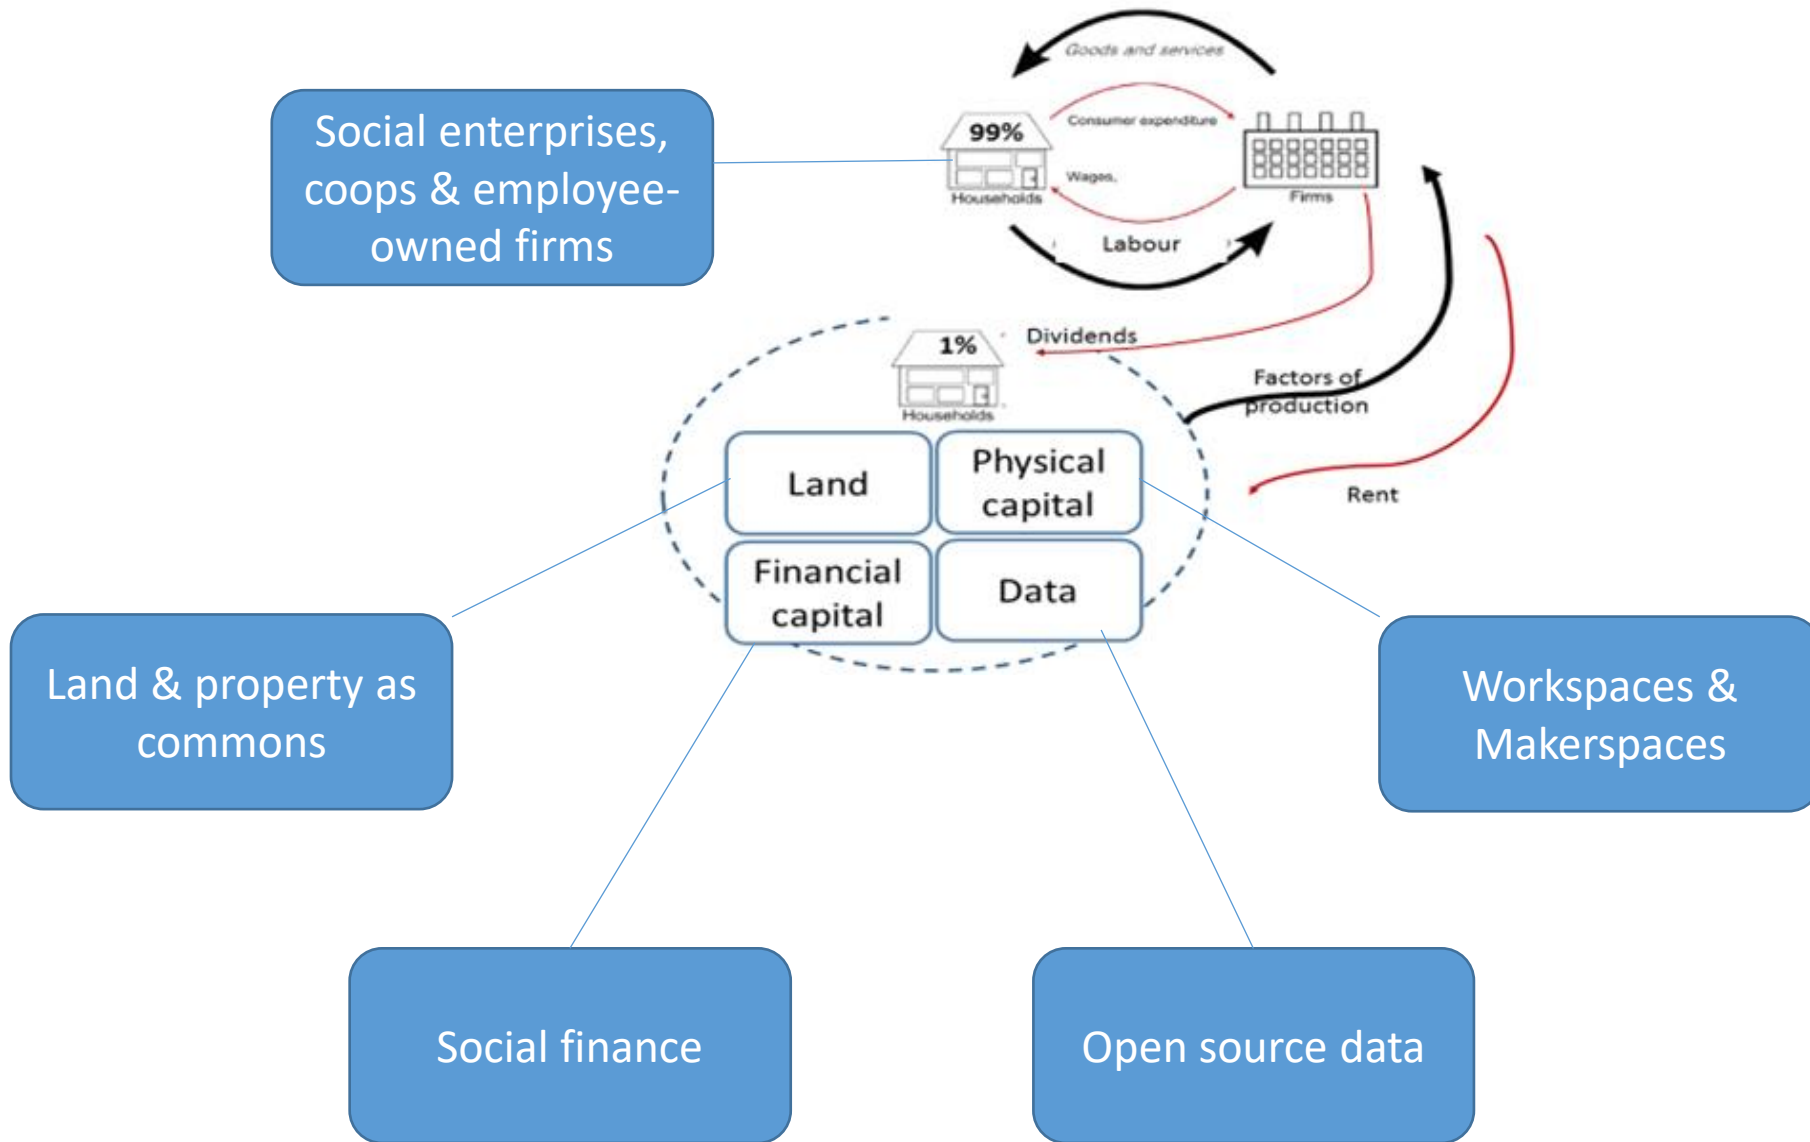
Goods and services

Social enterprises, coops & employee-owned firms

99%

Households

Consumer expenditure

Wages

Firms

Labour

1%

Households

Dividends

Factors of production

Rent

Land

Physical capital

Financial capital

Data

Land & property as commons

Workspaces & Makerspaces

Social finance

Open source data